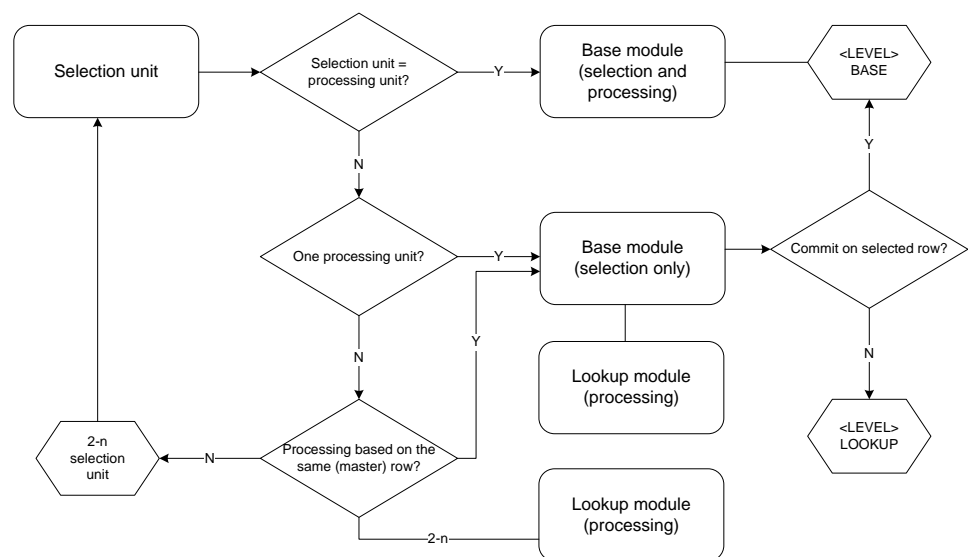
Selection unit

Selection unit = processing unit?

Y

Base module (selection and processing)

<LEVEL> BASE

Y

N

One processing unit?

Y

Base module (selection only)

Commit on selected row?

Y

N

N

Lookup module (processing)

<LEVEL> LOOKUP

2-n selection unit

N

Processing based on the same (master) row?

Lookup module (processing)

2-n